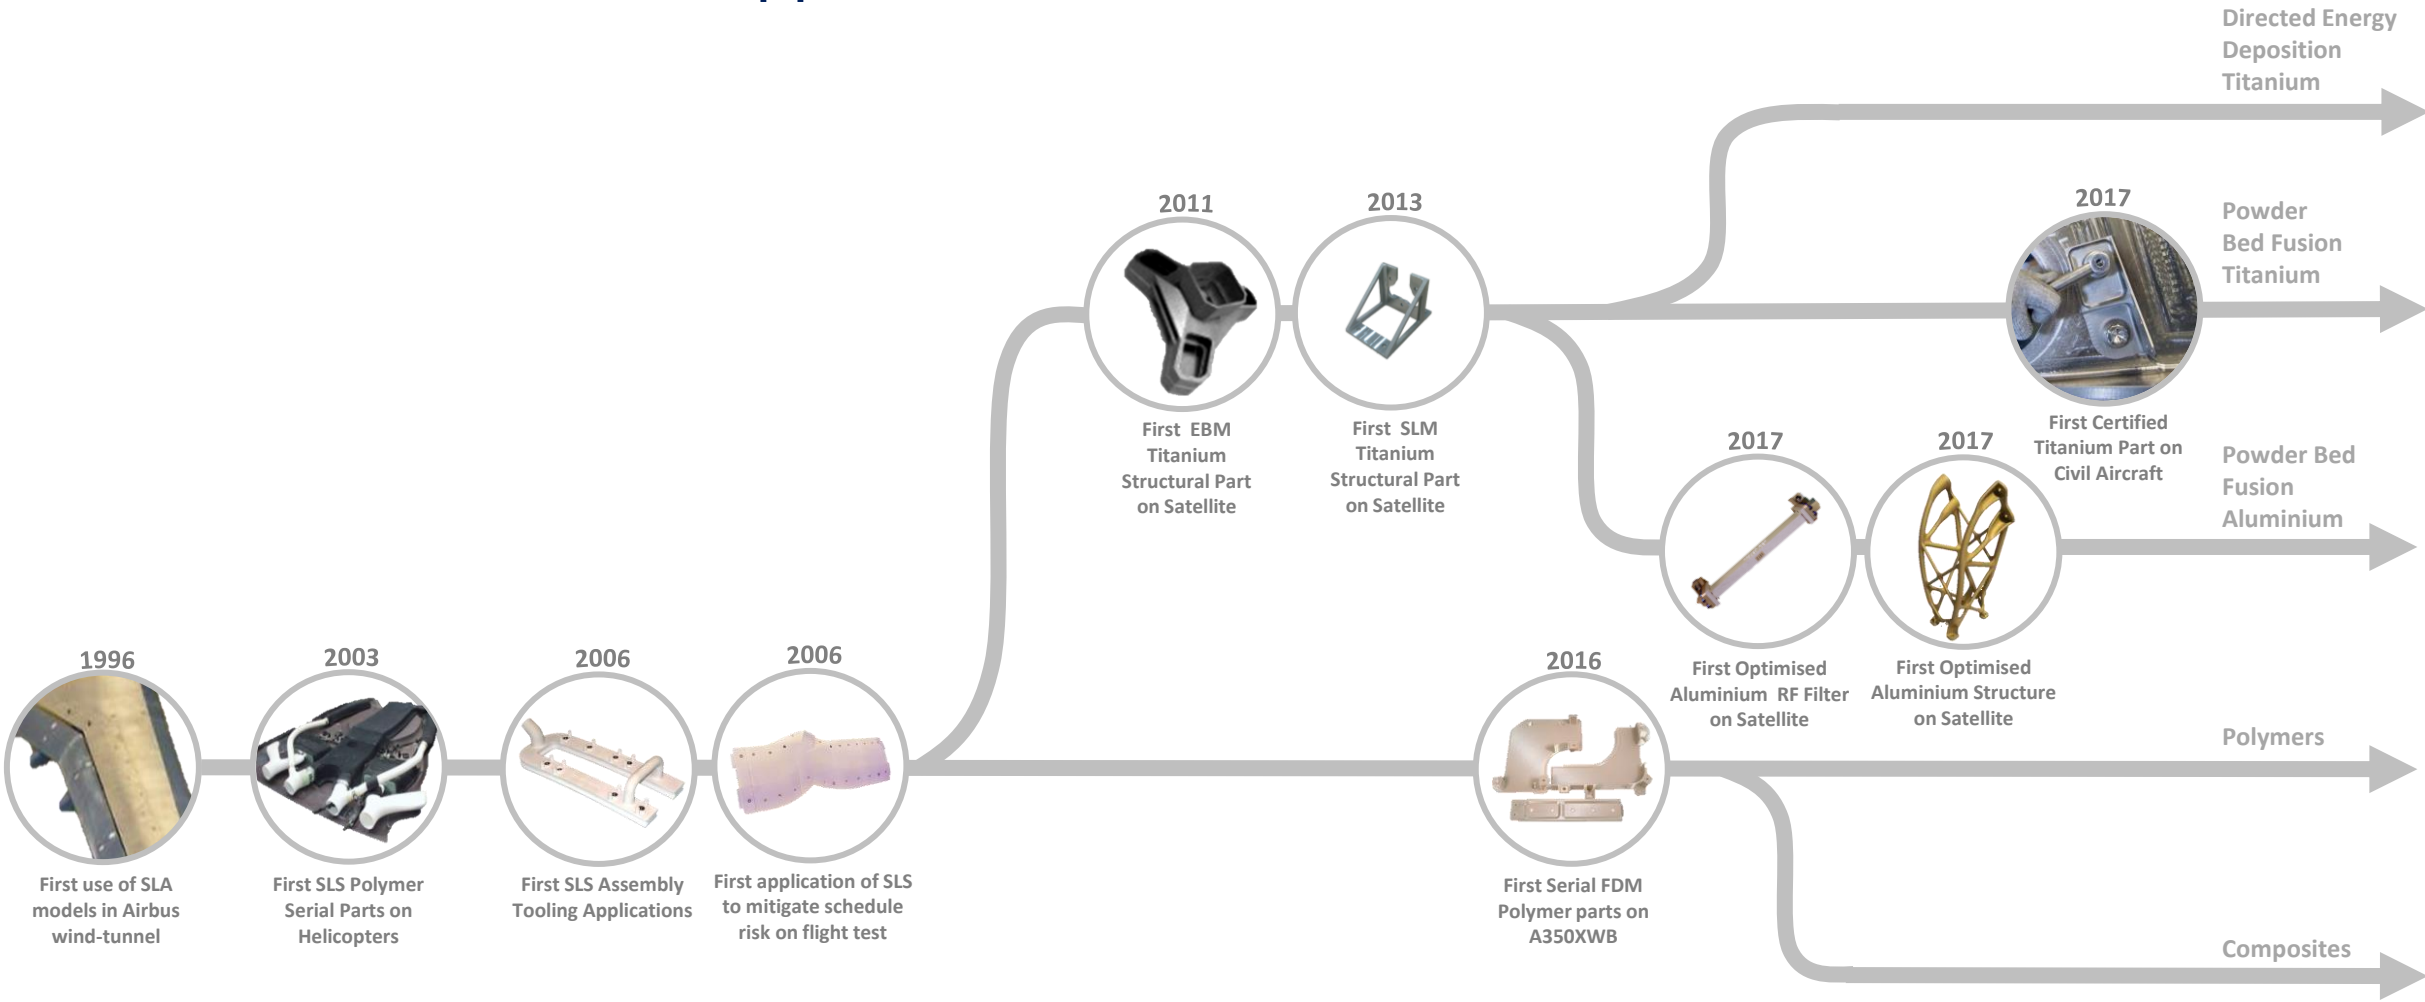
Directed Energy Deposition Titanium

2011

First EBM Titanium Structural Part on Satellite

2013

First SLM Titanium Structural Part on Satellite

2017

Powder Bed Fusion Titanium

First Certified Titanium Part on Civil Aircraft

2017

First Optimised Aluminium RF Filter on Satellite

2017

First Optimised Aluminium Structure on Satellite

Powder Bed Fusion Aluminium

1996

First use of SLA models in Airbus wind-tunnel

2003

First SLS Polymer Serial Parts on Helicopters

2006

First SLS Assembly Tooling Applications

2006

First application of SLS to mitigate schedule risk on flight test

2016

First Serial FDM Polymer parts on A350XWB

Polymers

Composites